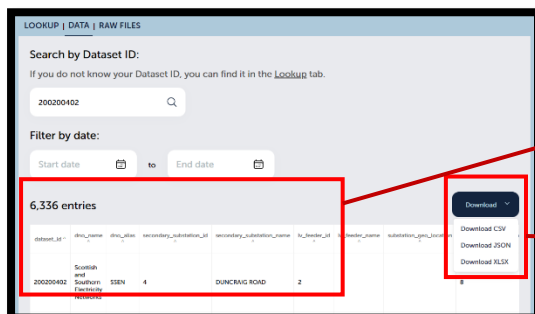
LOOKUP | DATA | RAW FILES

Search by Dataset ID:

If you do not know your Dataset ID, you can find it in the Lookup tab.

200200402

Filter by date:

Start date to End date

6,336 entries

Download

Download CSV
Download JSON
Download XLSX

| dataset_id | dno_name | dno_alias | secondary_substation_id | secondary_substation_name | lv_feeder_id | lv_feeder_name | substation_geo_location |
|---|---|---|---|---|---|---|---|
| 200200402 | Scottish and Southern Electricity Networks | SSEN | 4 | DUNCRAIG ROAD | 2 | | 8 |